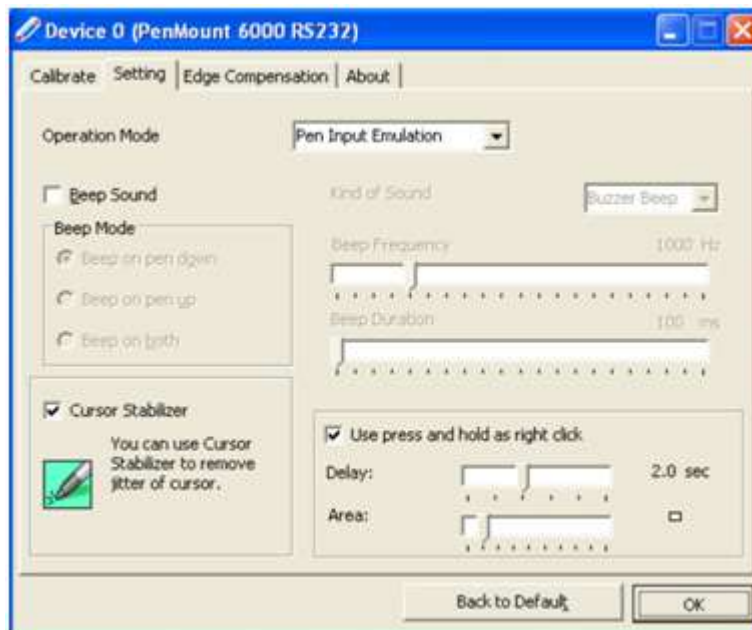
Device 0 (PenMount 6000 RS232)

Calibrate | Setting | Edge Compensation | About

Operation Mode
Pen Input Emulation

Beep Sound
Kind of Sound
Buzzer Beep

Beep Mode
Beep on pen down
Beep on pen up
Beep on both

Beep Frequency
1000 Hz

Beep Duration
100 ms

Cursor Stabilizer
You can use Cursor Stabilizer to remove jitter of cursor.

Use press and hold as right click
Delay:
2.0 sec
Area:

Back to Default
OK